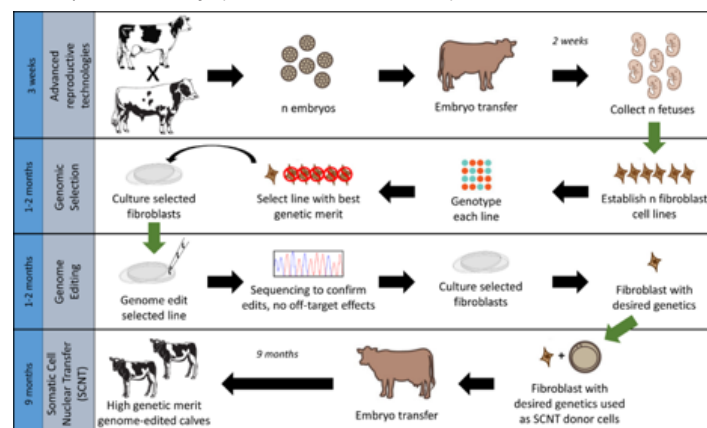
3 weeks
Advanced reproductive technologies
X
n embryos
Embryo transfer
2 weeks
Collect n fetuses

1-2 months
Genomic Selection
Culture selected fibroblasts
Select line with best genetic merit
Genotype each line
Establish n fibroblast cell lines

1-2 months
Genome Editing
Genome edit selected line
Sequencing to confirm edits, no off-target effects
Culture selected fibroblasts
Fibroblast with desired genetics

9 months
Somatic Cell Nuclear Transfer (SCNT)
High genetic merit genome-edited calves
9 months
Embryo transfer
+
Fibroblast with desired genetics used as SCNT donor cells